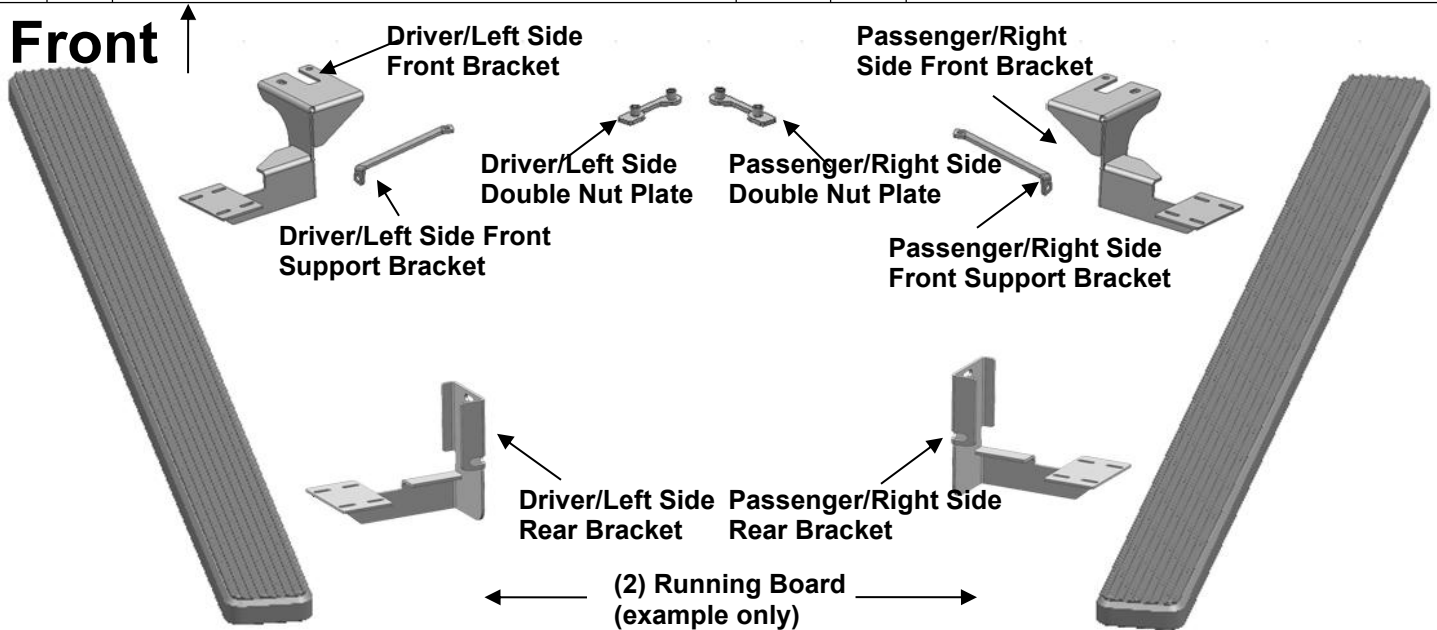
Front

Driver/Left Side Front Bracket

Passenger/Right Side Front Bracket

Driver/Left Side Double Nut Plate

Passenger/Right Side Double Nut Plate

Driver/Left Side Front Support Bracket

Passenger/Right Side Front Support Bracket

Driver/Left Side Rear Bracket

Passenger/Right Side Rear Bracket

(2) Running Board (example only)